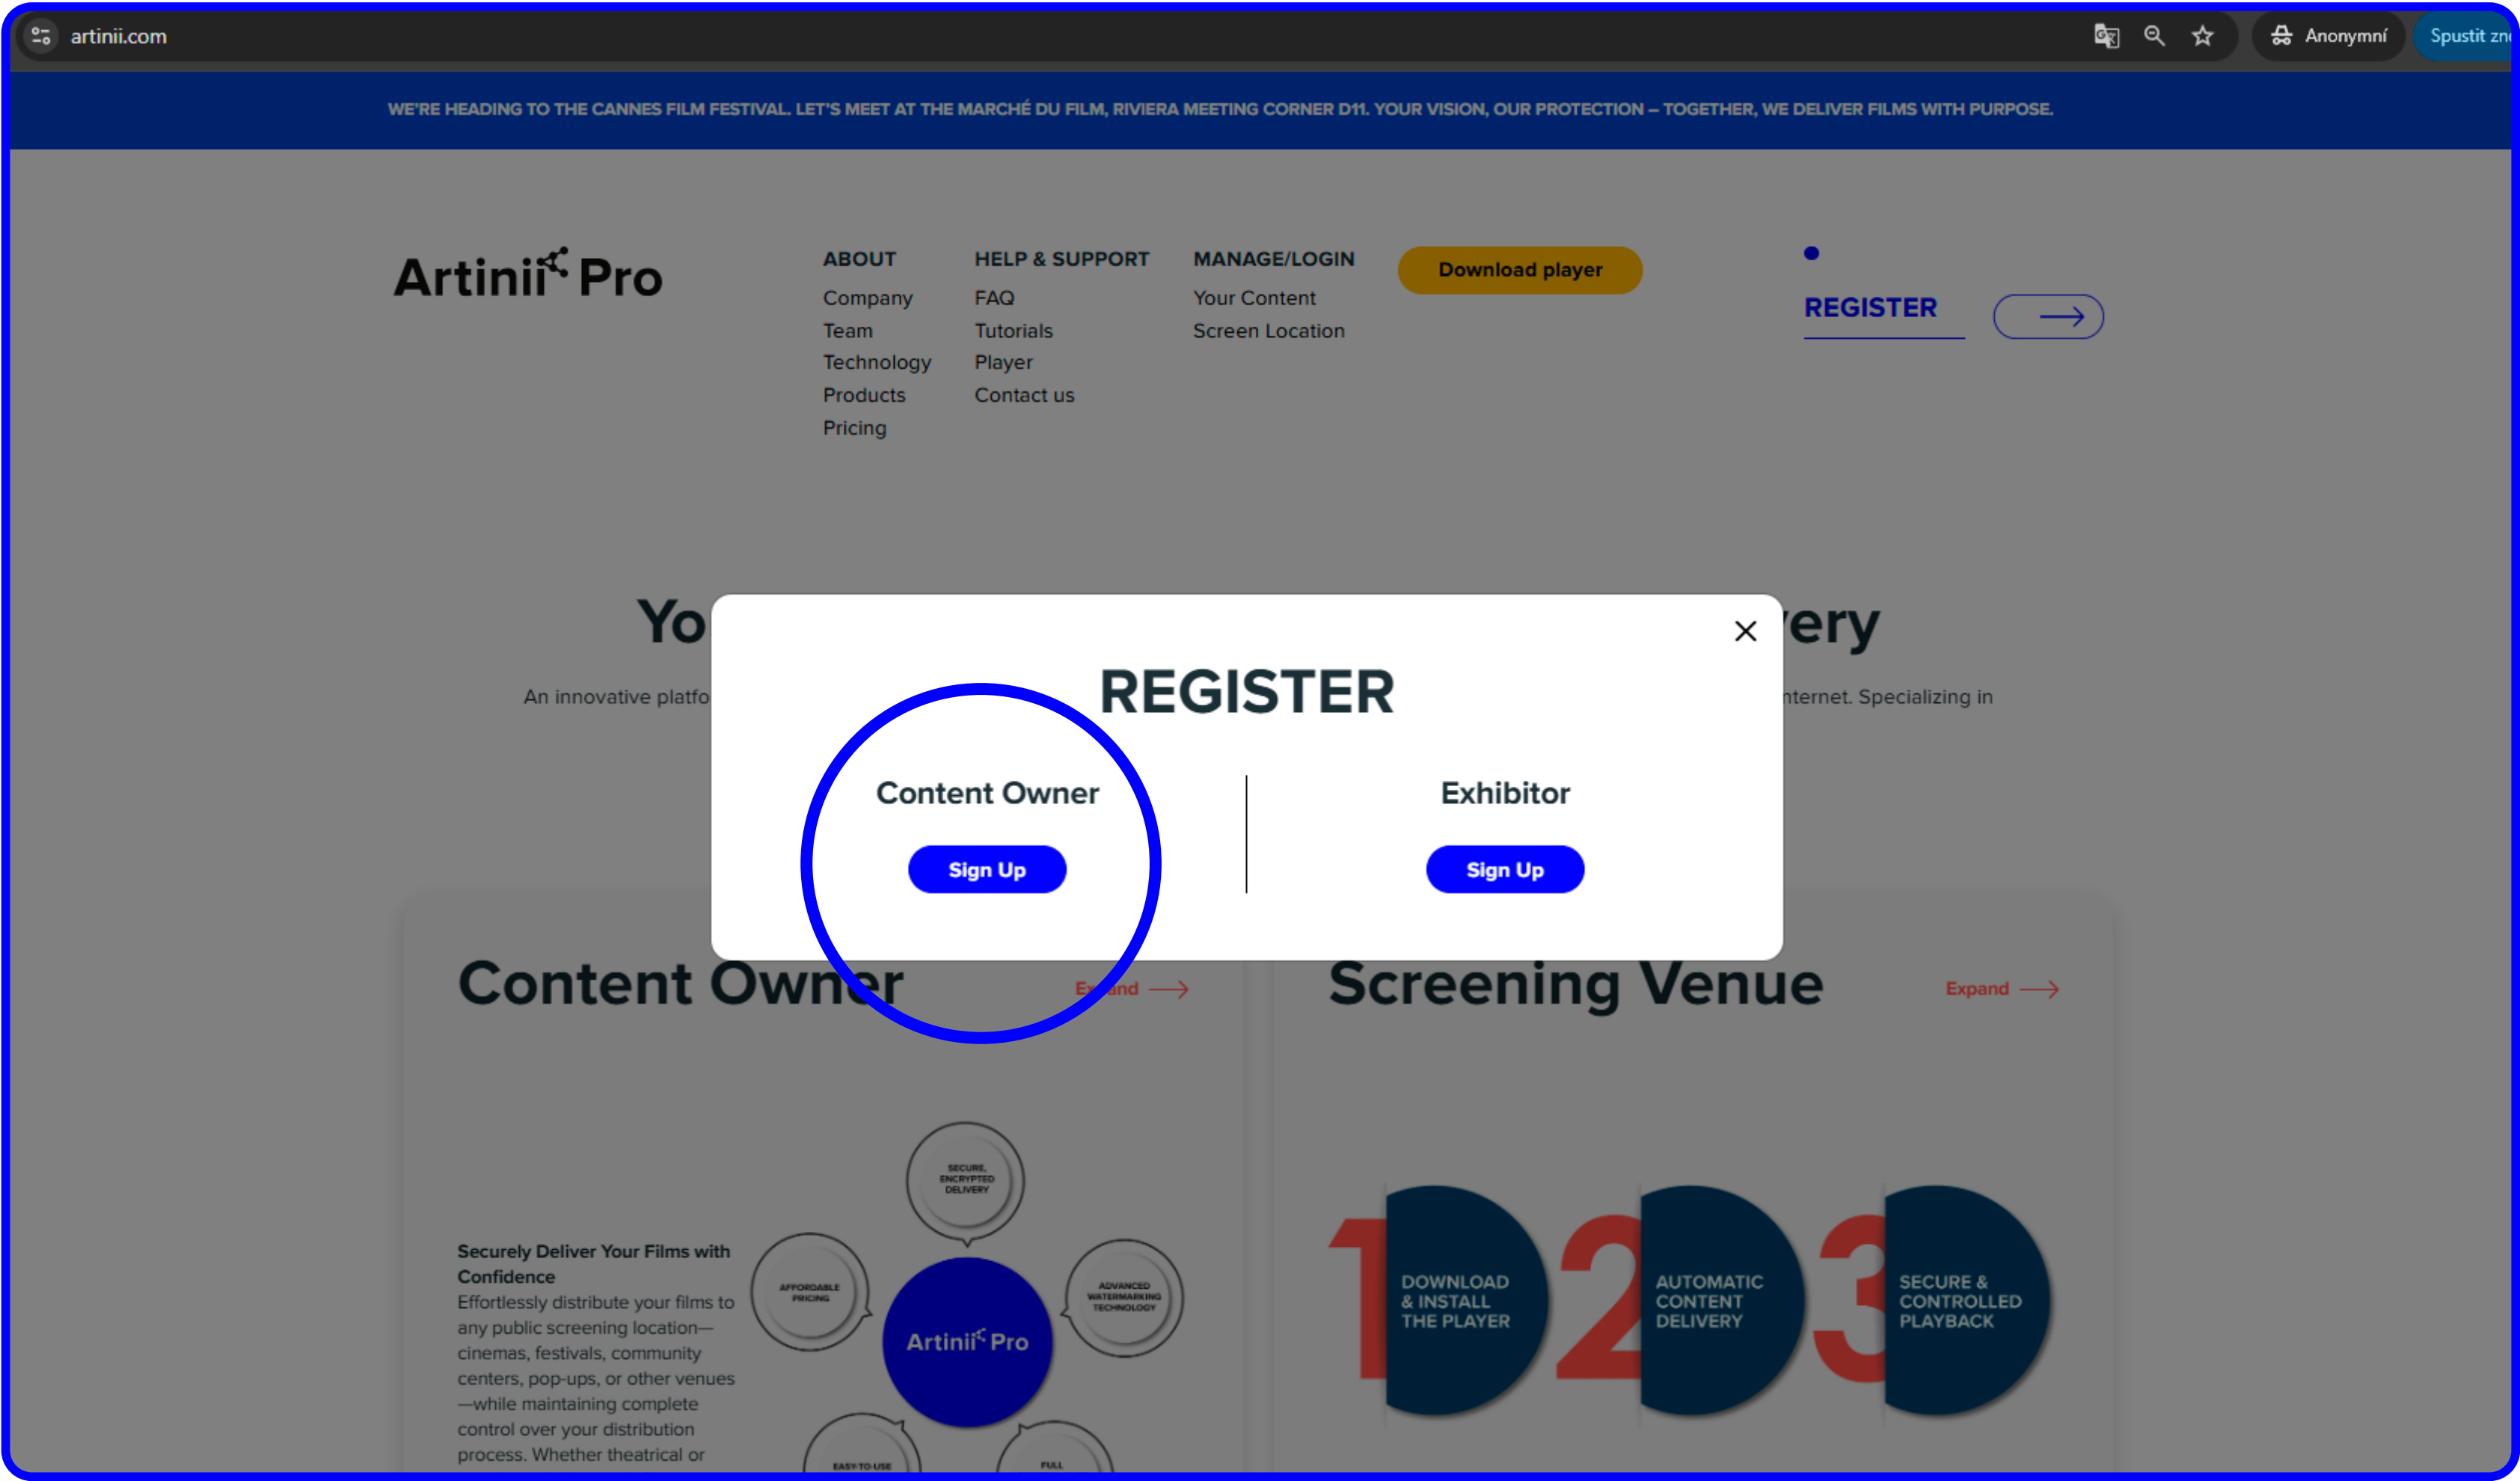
artinii.com

Anonymní

Spustit zn

WE'RE HEADING TO THE CANNES FILM FESTIVAL. LET'S MEET AT THE MARCHÉ DU FILM, RIVIERA MEETING CORNER D11. YOUR VISION, OUR PROTECTION – TOGETHER, WE DELIVER FILMS WITH PURPOSE.

Artinii Pro

ABOUT
Company
Team
Technology
Products
Pricing

HELP & SUPPORT
FAQ
Tutorials
Player
Contact us

MANAGE/LOGIN
Your Content
Screen Location

Download player

REGISTER

Yo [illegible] ery

An innovative platfo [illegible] nternet. Specializing in

REGISTER

Content Owner

Sign Up

Exhibitor

Sign Up

Content Owner

Expand

Screening Venue

Expand

Securely Deliver Your Films with Confidence

Effortlessly distribute your films to any public screening location—cinemas, festivals, community centers, pop-ups, or other venues—while maintaining complete control over your distribution process. Whether theatrical or

SECURE, ENCRYPTED DELIVERY

AFFORDABLE PRICING

ADVANCED WATERMARKING TECHNOLOGY

Artinii Pro

EASY-TO-USE

FULL

1 DOWNLOAD & INSTALL THE PLAYER

2 AUTOMATIC CONTENT DELIVERY

3 SECURE & CONTROLLED PLAYBACK